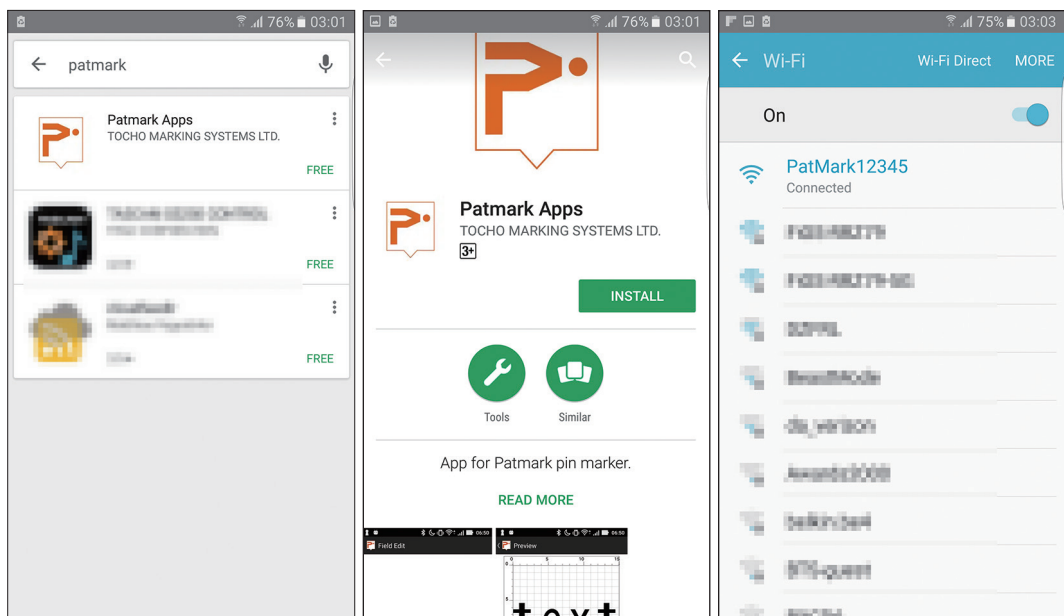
76% 03:01

patmark

Patmark Apps
TOCHO MARKING SYSTEMS LTD.
FREE

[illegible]
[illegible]
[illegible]
FREE

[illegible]
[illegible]
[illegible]
FREE

76% 03:01

Patmark Apps
TOCHO MARKING SYSTEMS LTD.
3+

INSTALL

Tools

Similar

App for Patmark pin marker.

READ MORE

Field Edit

Preview

text

75% 03:03

Wi-Fi

Wi-Fi Direct

MORE

On

PatMark12345
Connected

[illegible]
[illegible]
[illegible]
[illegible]
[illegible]
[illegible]
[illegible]
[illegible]